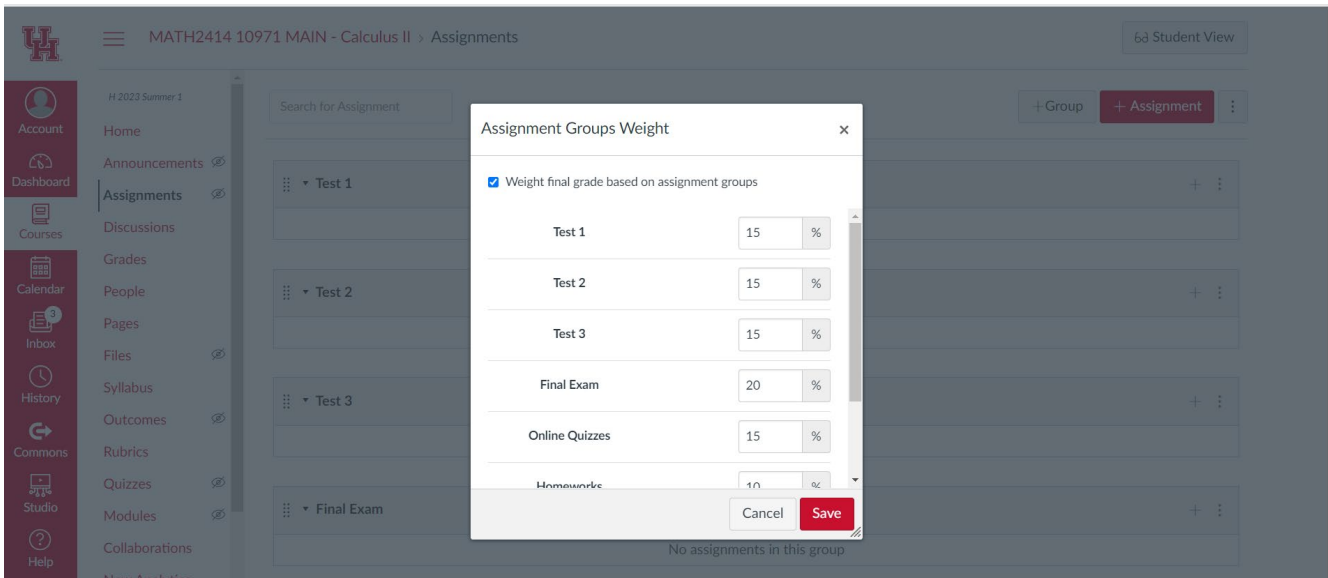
MATH2414 10971 MAIN - Calculus II > Assignments

Student View

Account
Dashboard
Courses
Calendar
3
Inbox
History
Commons
Studio
Help

H 2023 Summer 1
Home
Announcements
Assignments
Discussions
Grades
People
Pages
Files
Syllabus
Outcomes
Rubrics
Quizzes
Modules
Collaborations

Search for Assignment

+ Group
+ Assignment

Test 1
Test 2
Test 3
Final Exam
No assignments in this group

Assignment Groups Weight

Weight final grade based on assignment groups

| | | |
|---|---|---|
| Test 1 | 15 | % |
| Test 2 | 15 | % |
| Test 3 | 15 | % |
| Final Exam | 20 | % |
| Online Quizzes | 15 | % |
| Homeworks | 10 | % |

Cancel
Save